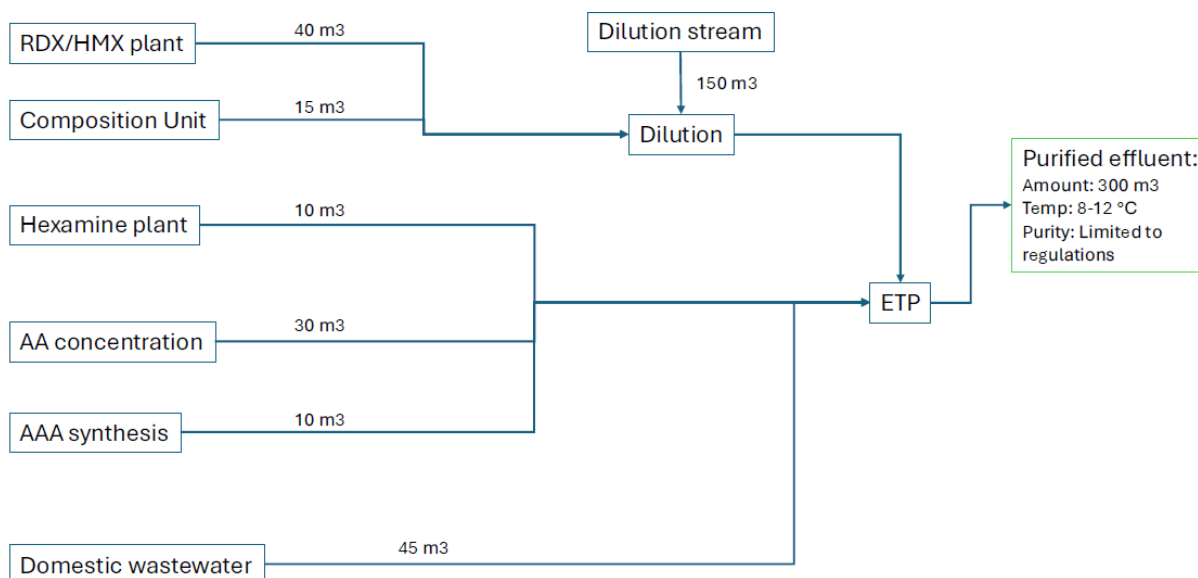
RDX/HMX plant
40 m3
Dilution stream
150 m3
Composition Unit
15 m3
Dilution
Hexamine plant
10 m3
Purified effluent:
Amount: 300 m3
Temp: 8-12 °C
Purity: Limited to regulations
AA concentration
30 m3
ETP
AAA synthesis
10 m3
Domestic wastewater
45 m3